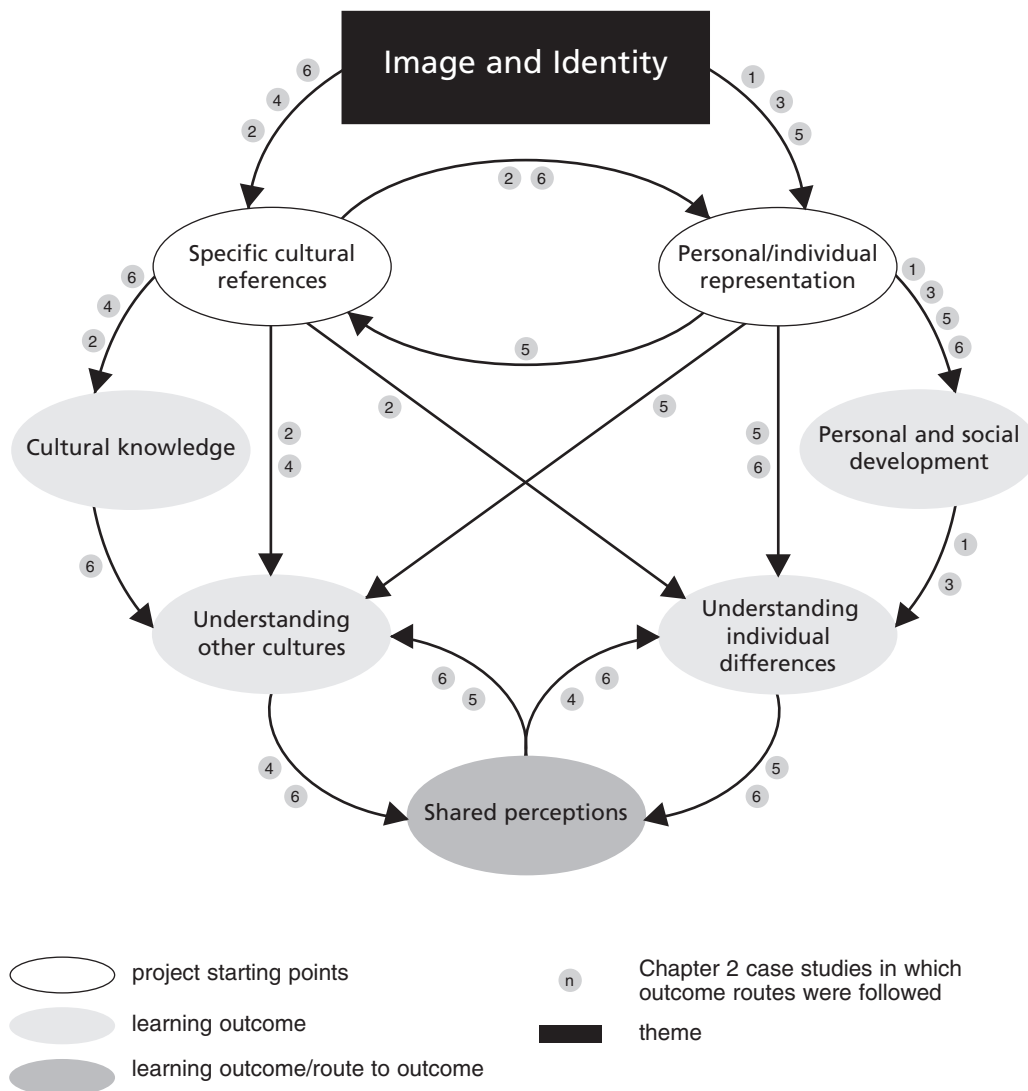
Image and Identity

6
4
2

1
3
5

2 6

Specific cultural references

Personal/individual representation

6
4
2

5

1
3
5
6

2

5

Cultural knowledge

2
4

5
6

Personal and social development

6

1
3

Understanding other cultures

Understanding individual differences

6
5

4 6

4
6

5
6

Shared perceptions

project starting points

learning outcome

learning outcome/route to outcome

n Chapter 2 case studies in which outcome routes were followed

theme